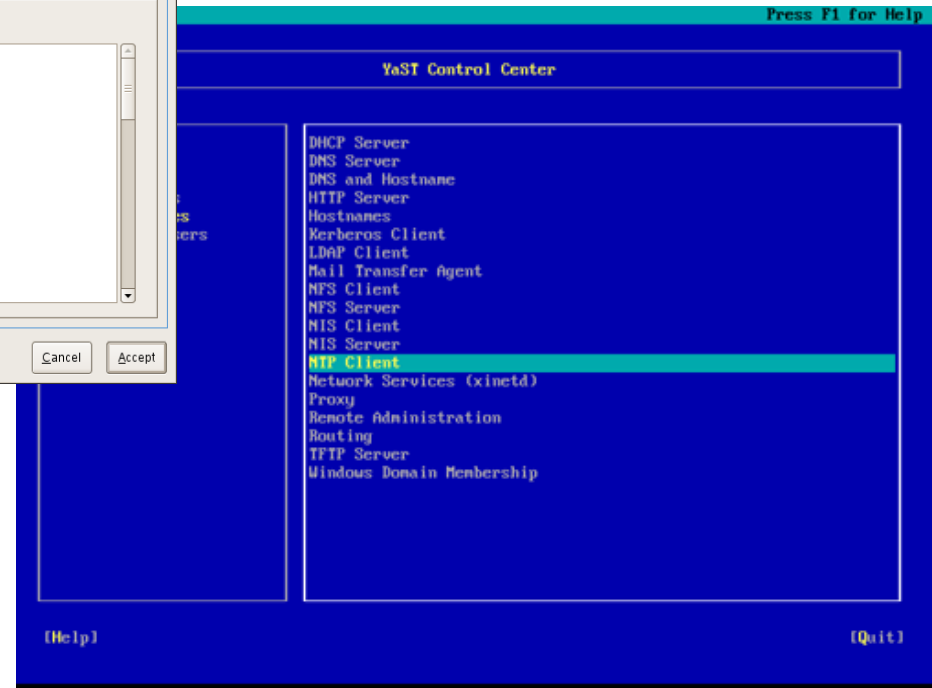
Press F1 for Help

YaST Control Center

s
es
ers

DHCP Server
DNS Server
DNS and Hostname
HTTP Server
Hostnames
Kerberos Client
LDAP Client
Mail Transfer Agent
NFS Client
NFS Server
NIS Client
NIS Server
NTP Client
Network Services (xinetd)
Proxy
Remote Administration
Routing
TFTP Server
Windows Domain Membership

Cancel
Accept

[Help]
[Quit]